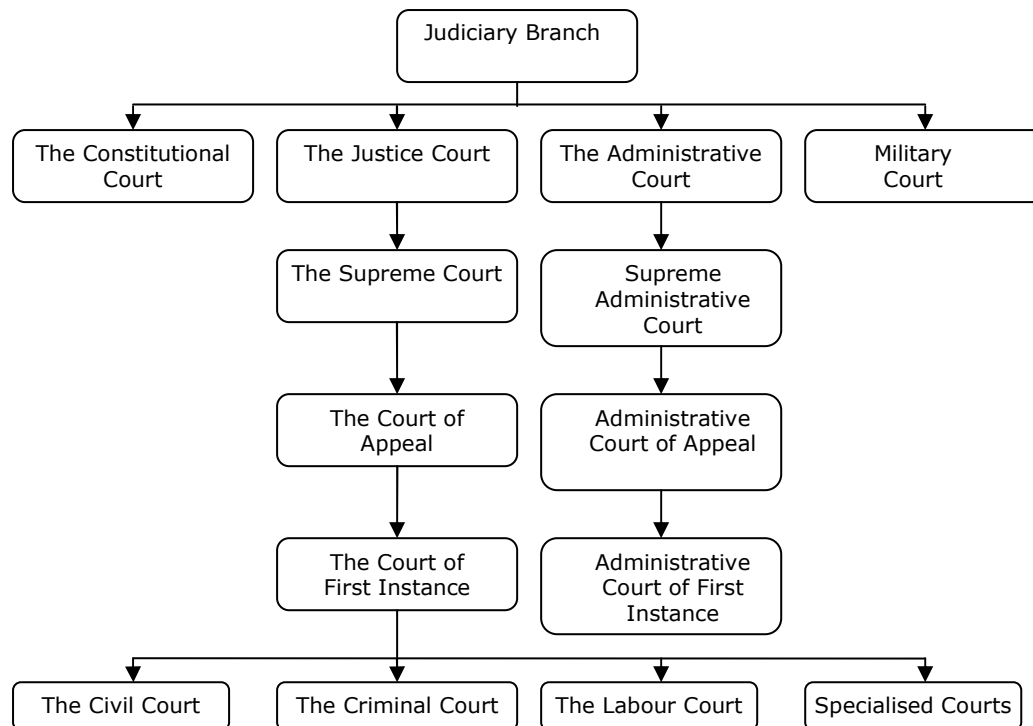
Judiciary Branch

The Constitutional Court

The Justice Court

The Administrative Court

Military Court

The Supreme Court

Supreme Administrative Court

The Court of Appeal

Administrative Court of Appeal

The Court of First Instance

Administrative Court of First Instance

The Civil Court

The Criminal Court

The Labour Court

Specialised Courts